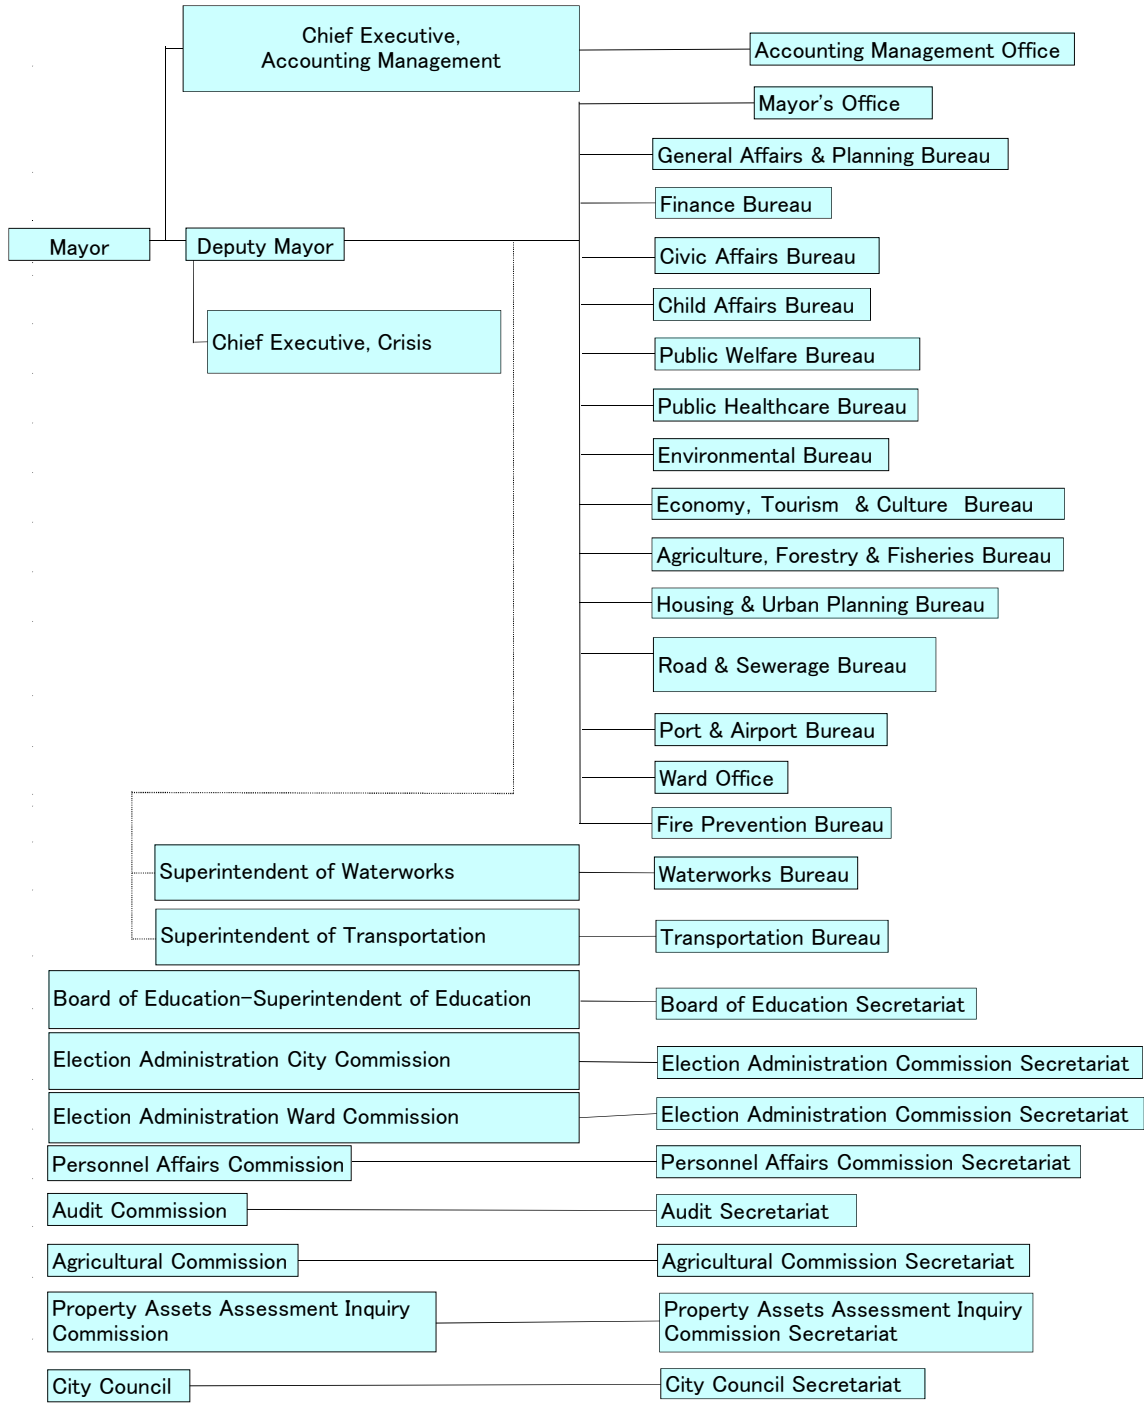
Chief Executive, Accounting Management

Accounting Management Office

Mayor's Office

General Affairs & Planning Bureau

Finance Bureau

Mayor

Deputy Mayor

Civic Affairs Bureau

Child Affairs Bureau

Chief Executive, Crisis

Public Welfare Bureau

Public Healthcare Bureau

Environmental Bureau

Economy, Tourism & Culture Bureau

Agriculture, Forestry & Fisheries Bureau

Housing & Urban Planning Bureau

Road & Sewerage Bureau

Port & Airport Bureau

Ward Office

Fire Prevention Bureau

Superintendent of Waterworks

Waterworks Bureau

Superintendent of Transportation

Transportation Bureau

Board of Education–Superintendent of Education

Board of Education Secretariat

Election Administration City Commission

Election Administration Commission Secretariat

Election Administration Ward Commission

Election Administration Commission Secretariat

Personnel Affairs Commission

Personnel Affairs Commission Secretariat

Audit Commission

Audit Secretariat

Agricultural Commission

Agricultural Commission Secretariat

Property Assets Assessment Inquiry Commission

Property Assets Assessment Inquiry Commission Secretariat

City Council

City Council Secretariat